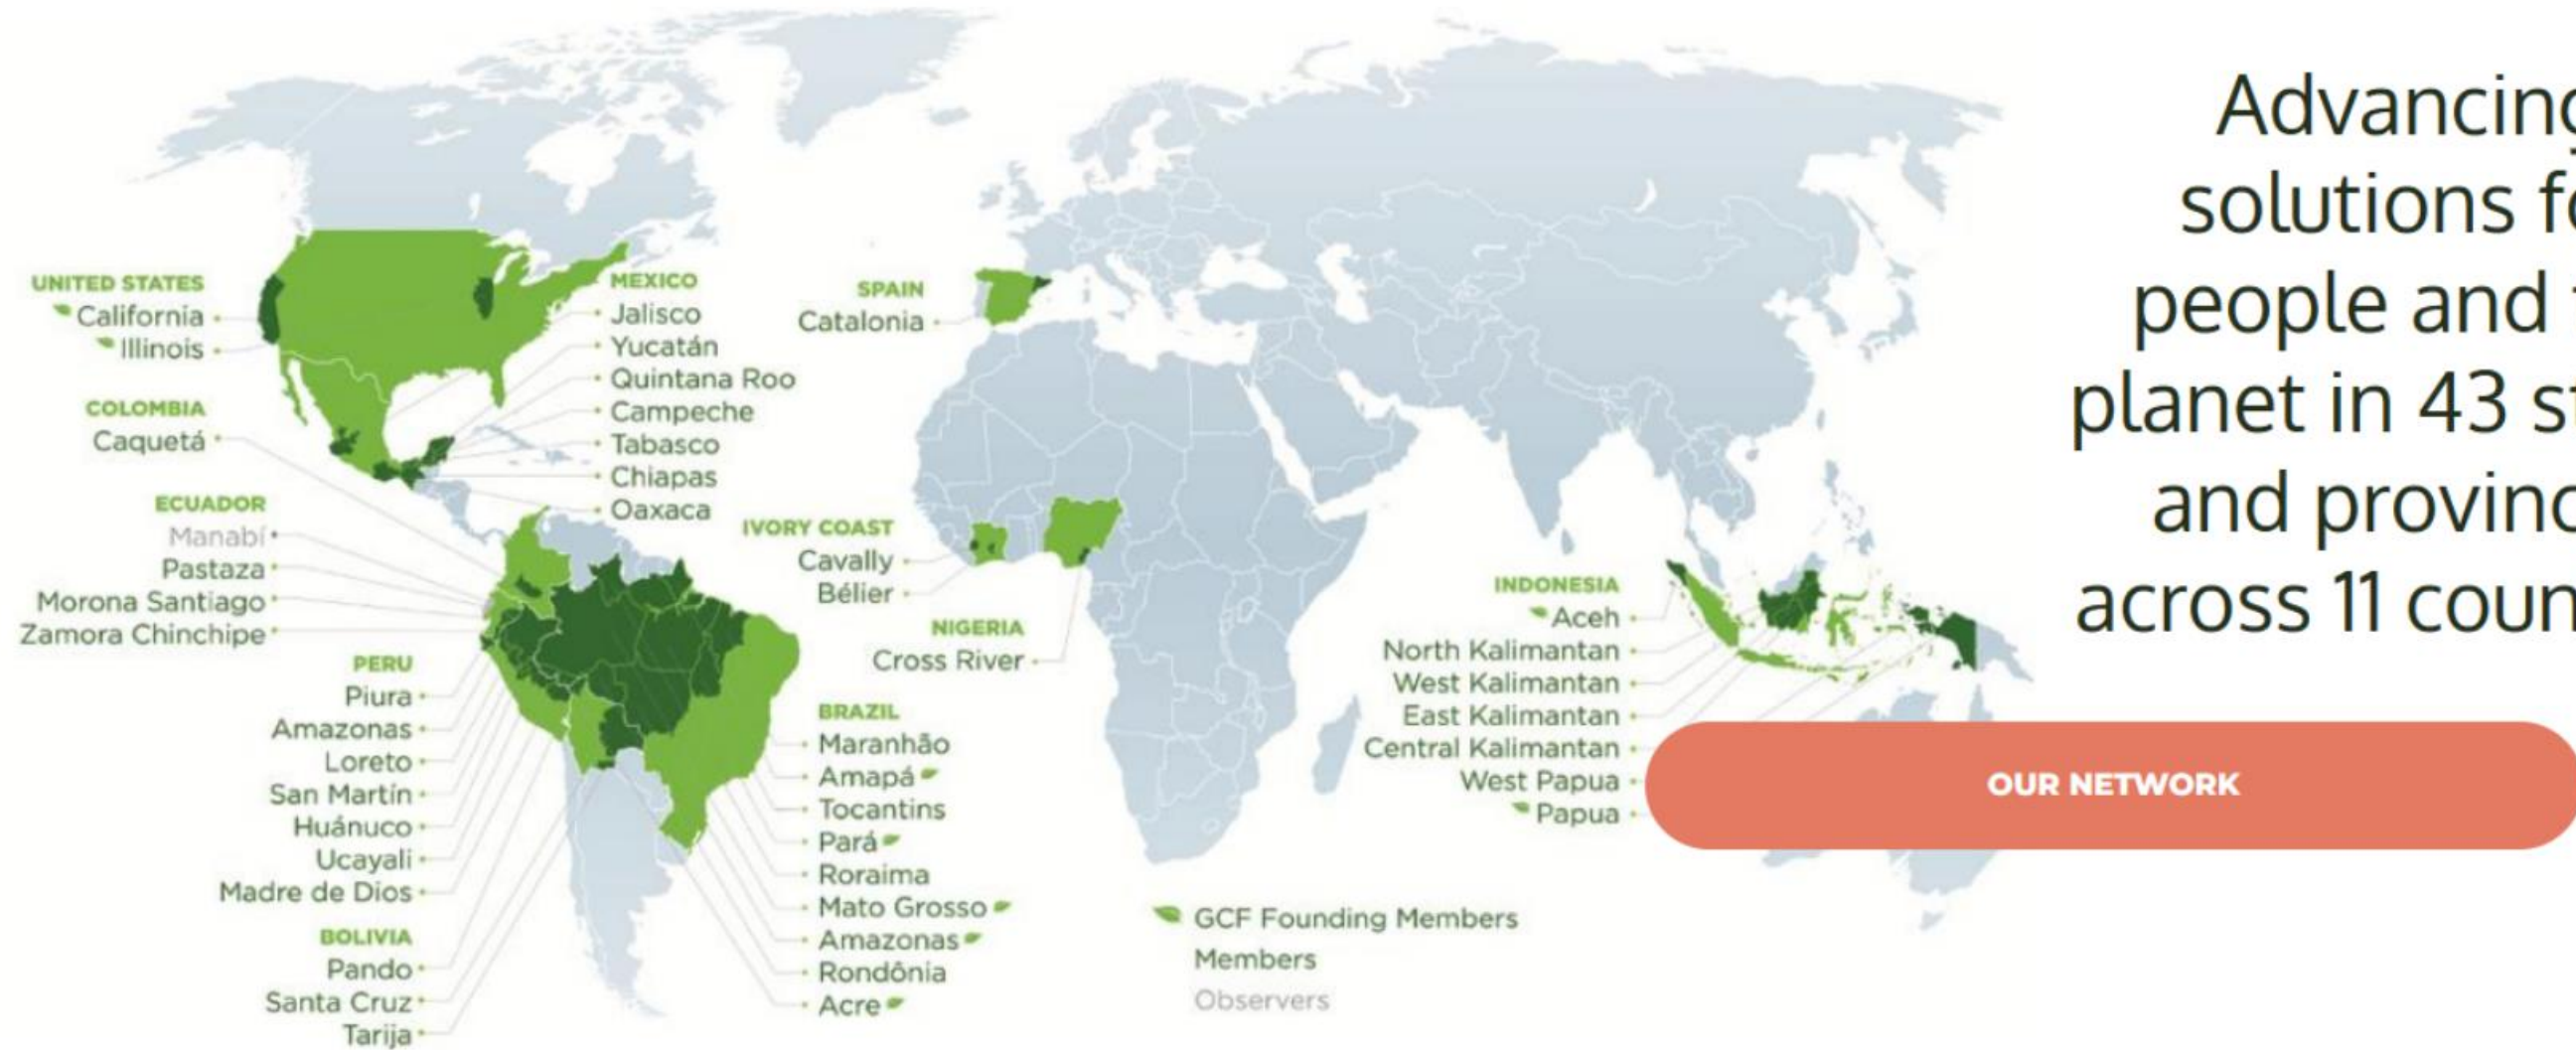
UNITED STATES
California
Illinois

MEXICO
Jalisco
Yucatán
Quintana Roo
Campeche
Tabasco
Chiapas
Oaxaca

SPAIN
Catalonia

COLOMBIA
Caquetá

ECUADOR
Manabí
Pastaza
Morona Santiago
Zamora Chinchipe

PERU
Piura
Amazonas
Loreto
San Martín
Huánuco
Ucayali
Madre de Dios

BOLIVIA
Pando
Santa Cruz
Tarija

IVORY COAST
Cavally
Bélier

NIGERIA
Cross River

BRAZIL
Maranhão
Amapá
Tocantins
Pará
Roraima
Mato Grosso
Amazonas
Rondônia
Acre

INDONESIA
Aceh
North Kalimantan
West Kalimantan
East Kalimantan
Central Kalimantan
West Papua
Papua

GCF Founding Members
Members
Observers

Advancing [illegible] solutions f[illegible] people and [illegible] planet in 43 st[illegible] and provinc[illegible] across 11 coun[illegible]

OUR NETWORK